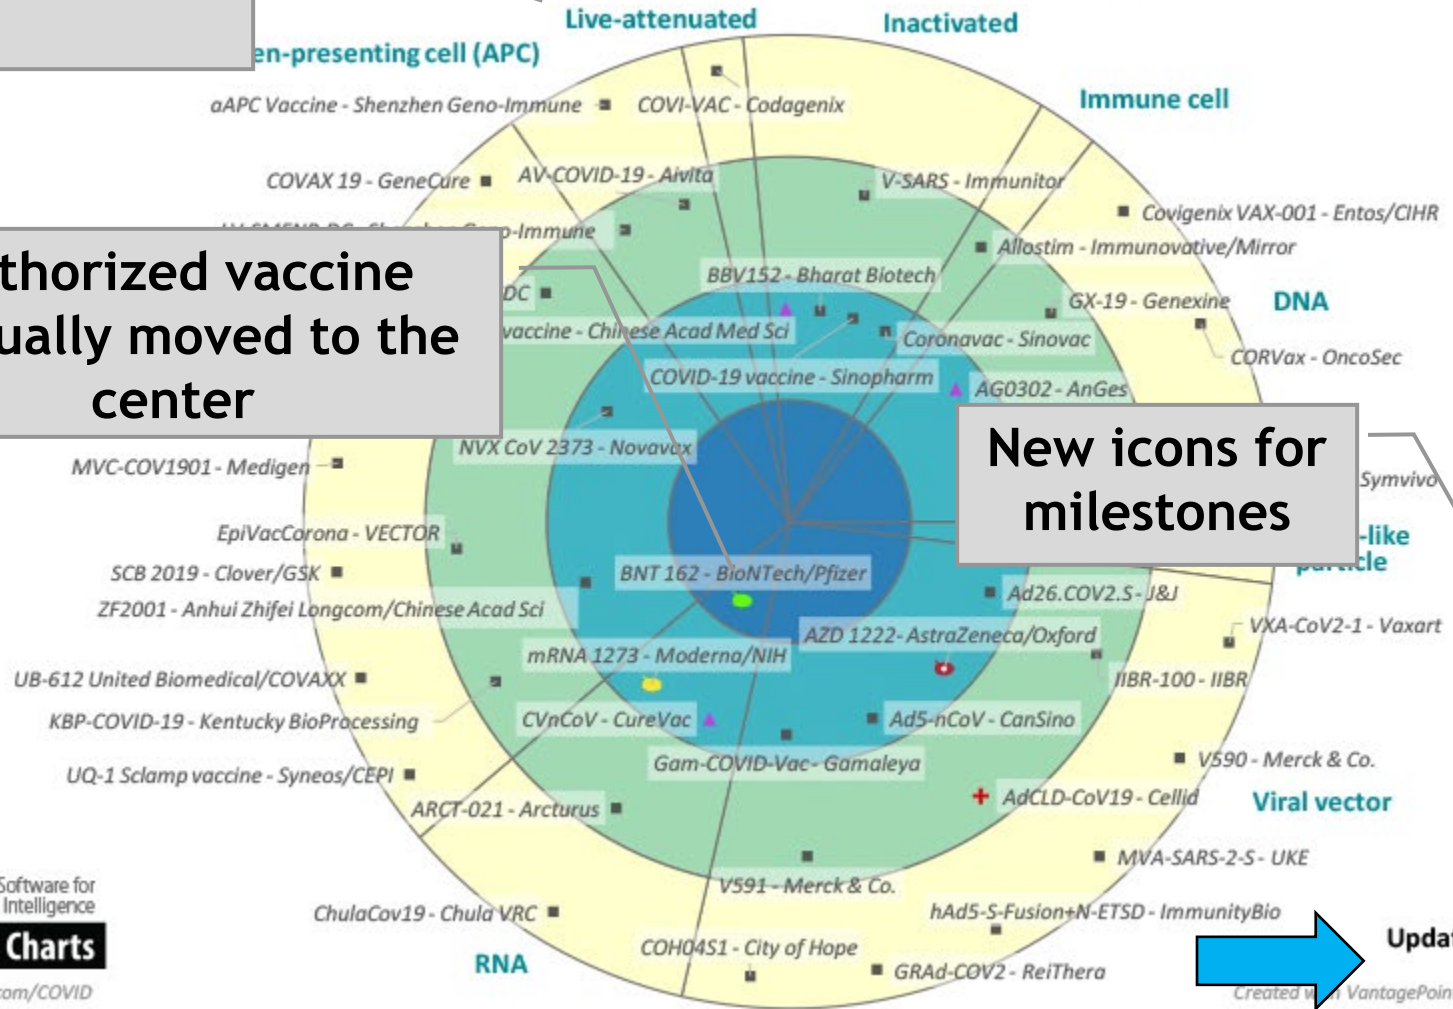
Live-attenuated
Inactivated
en-presenting cell (APC)
Immune cell
aAPC Vaccine - Shenzhen Geno-Immune
COVI-VAC - Codagenix
COVAX 19 - GeneCure
AV-COVID-19 - Aivita
V-SARS - Immunitor
Covigenix VAX-001 - Entos/CIHR
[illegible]-Immune
Allostim - Immunovative/Mirror
thorized vaccine
ually moved to the
center
BBV152 - Bharat Biotech
DC
GX-19 - Genexine
DNA
vaccine - Chinese Acad Med Sci
Coronavac - Sinovac
CORVax - OncoSec
COVID-19 vaccine - Sinopharm
AG0302 - AnGes
NVX CoV 2373 - Novavax
New icons for milestones
MVC-COV1901 - Medigen
Symvivo
EpiVacCorona - VECTOR
-like
particle
SCB 2019 - Clover/GSK
BNT 162 - BioNTech/Pfizer
Ad26.COV2.S - J&J
ZF2001 - Anhui Zhifei Longcom/Chinese Acad Sci
VXA-CoV2-1 - Vaxart
AZD 1222- AstraZeneca/Oxford
mRNA 1273 - Moderna/NIH
UB-612 United Biomedical/COVAXX
IIBR-100 - IIBR
KBP-COVID-19 - Kentucky BioProcessing
CVnCoV - CureVac
Ad5-nCoV - CanSino
V590 - Merck & Co.
UQ-1 Sclamp vaccine - Syneos/CEPI
Gam-COVID-Vac - Gamaleya
ARCT-021 - Arcturus
AdCLD-CoV19 - Cellid
Viral vector
MVA-SARS-2-S - UKE
Software for
Intelligence
V591 - Merck & Co.
hAd5-S-Fusion+N-ETSD - ImmunityBio
ChulaCov19 - Chula VRC
Charts
RNA
COH04S1 - City of Hope
Upda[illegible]
GRAd-COV2 - ReiThera
om/COVID
Created w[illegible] VantagePoin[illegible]